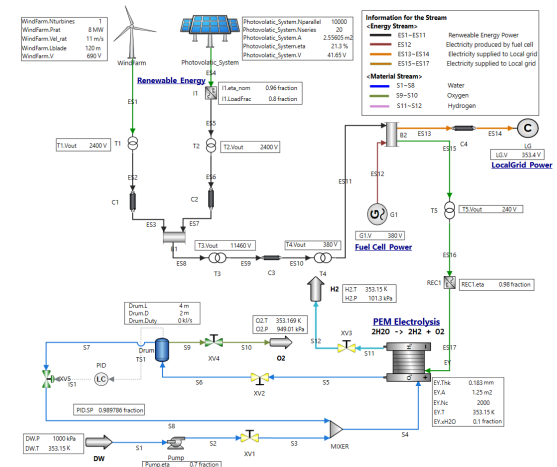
| WindFarm.Nturbines | 1 |
|---|---|
| WindFarm.Prat | 8 MW |
| WindFarm.Vel_rat | 11 m/s |
| WindFarm.Lblade | 120 m |
| WindFarm.V | 690 V |

WindFarm

Photovolatic_System

| Photovolatic_System.Nparallel | 10000 |
|---|---|
| Photovolatic_System.Nseries | 20 |
| Photovolatic_System.A | 2.55605 m2 |
| Photovolatic_System.eta | 21.3 % |
| Photovolatic_System.V | 41.65 V |

Information for the Stream
<Energy Stream>
ES1~ES11 Renewable Energy Power
ES12 Electricity produced by fuel cell
ES13~ES14 Electricity supplied to Local grid
ES15~ES17 Electricity supplied to Local grid
<Material Stream>
S1~S8 Water
S9~S10 Oxygen
S11~S12 Hydrogen

Renewable Energy

ES4

I1

| I1.eta_nom | 0.96 fraction |
|---|---|
| I1.LoadFrac | 0.8 fraction |

ES1

ES5

T1

T1.Vout 2400 V

T2

T2.Vout 2400 V

ES2

ES6

C1

C2

ES3

ES7

B1

T3.Vout 11460 V

T4.Vout 380 V

ES8

T3

ES9

C3

ES10

T4

ES11

ES12

B2

ES13

ES14

C

LG

LG.V 353.4 V

LocalGrid Power

ES15

C4

G1

G1.V 380 V

Fuel Cell Power

T5

T5.Vout 240 V

ES16

REC1

REC1.eta 0.98 fraction

H2

| H2.T | 353.15 K |
|---|---|
| H2.P | 101.3 kPa |

| Drum.L | 4 m |
|---|---|
| Drum.D | 2 m |
| Drum.Duty | 0 kJ/s |

| O2.T | 353.169 K |
|---|---|
| O2.P | 949.01 kPa |

S12

XV3

S11

ES17

PEM Electrolysis
2H2O -> 2H2 + O2

EY

S7

Drum

S9

XV4

S10

O2

TS1

PID

LC

XV5

IS1

S6

XV2

S5

PID.SP 0.989786 fraction

| EY.Tmk | 0.183 mm |
|---|---|
| EY.A | 1.25 m2 |
| EY.Nc | 2000 |
| EY.T | 353.15 K |
| EY.xH2O | 0.1 fraction |

S8

| DW.P | 1000 kPa |
|---|---|
| DW.T | 353.15 K |

DW

S1

Pump

S2

XV1

S3

MIXER

S4

Pump.eta 0.7 fraction